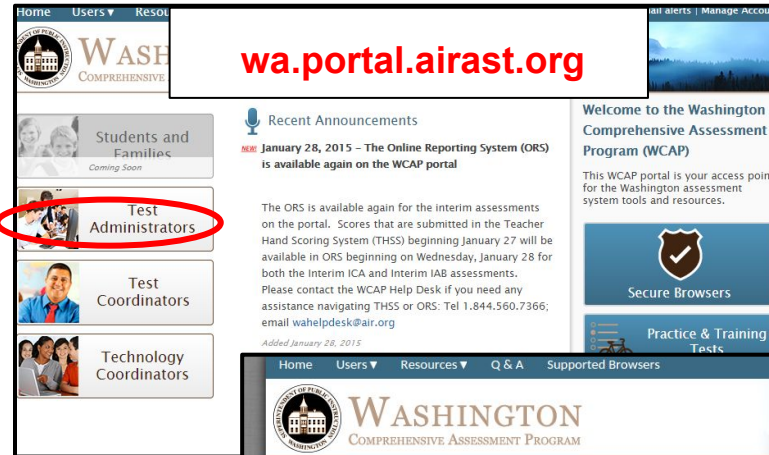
Home Users▼ Resou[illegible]

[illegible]ail alerts | Manage Accou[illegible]

WASH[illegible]
COMPREHENSIVE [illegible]

wa.portal.airast.org

Students and Families
Coming Soon

Test Administrators

Test Coordinators

Technology Coordinators

Recent Announcements

NEW January 28, 2015 – The Online Reporting System (ORS) is available again on the WCAP portal

The ORS is available again for the interim assessments on the portal. Scores that are submitted in the Teacher Hand Scoring System (THSS) beginning January 27 will be available in ORS beginning on Wednesday, January 28 for both the Interim ICA and Interim IAB assessments. Please contact the WCAP Help Desk if you need any assistance navigating THSS or ORS: Tel 1.844.560.7366; email wahelpdesk@air.org

Added January 28, 2015

Welcome to the Washington Comprehensive Assessment Program (WCAP)

This WCAP portal is your access poin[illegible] for the Washington assessment system tools and resources.

Secure Browsers

Practice & Training Tests

Home Users▼ Resources▼ Q & A Supported Browsers

WASHINGTON
COMPREHENSIVE ASSESSMENT PROGRAM